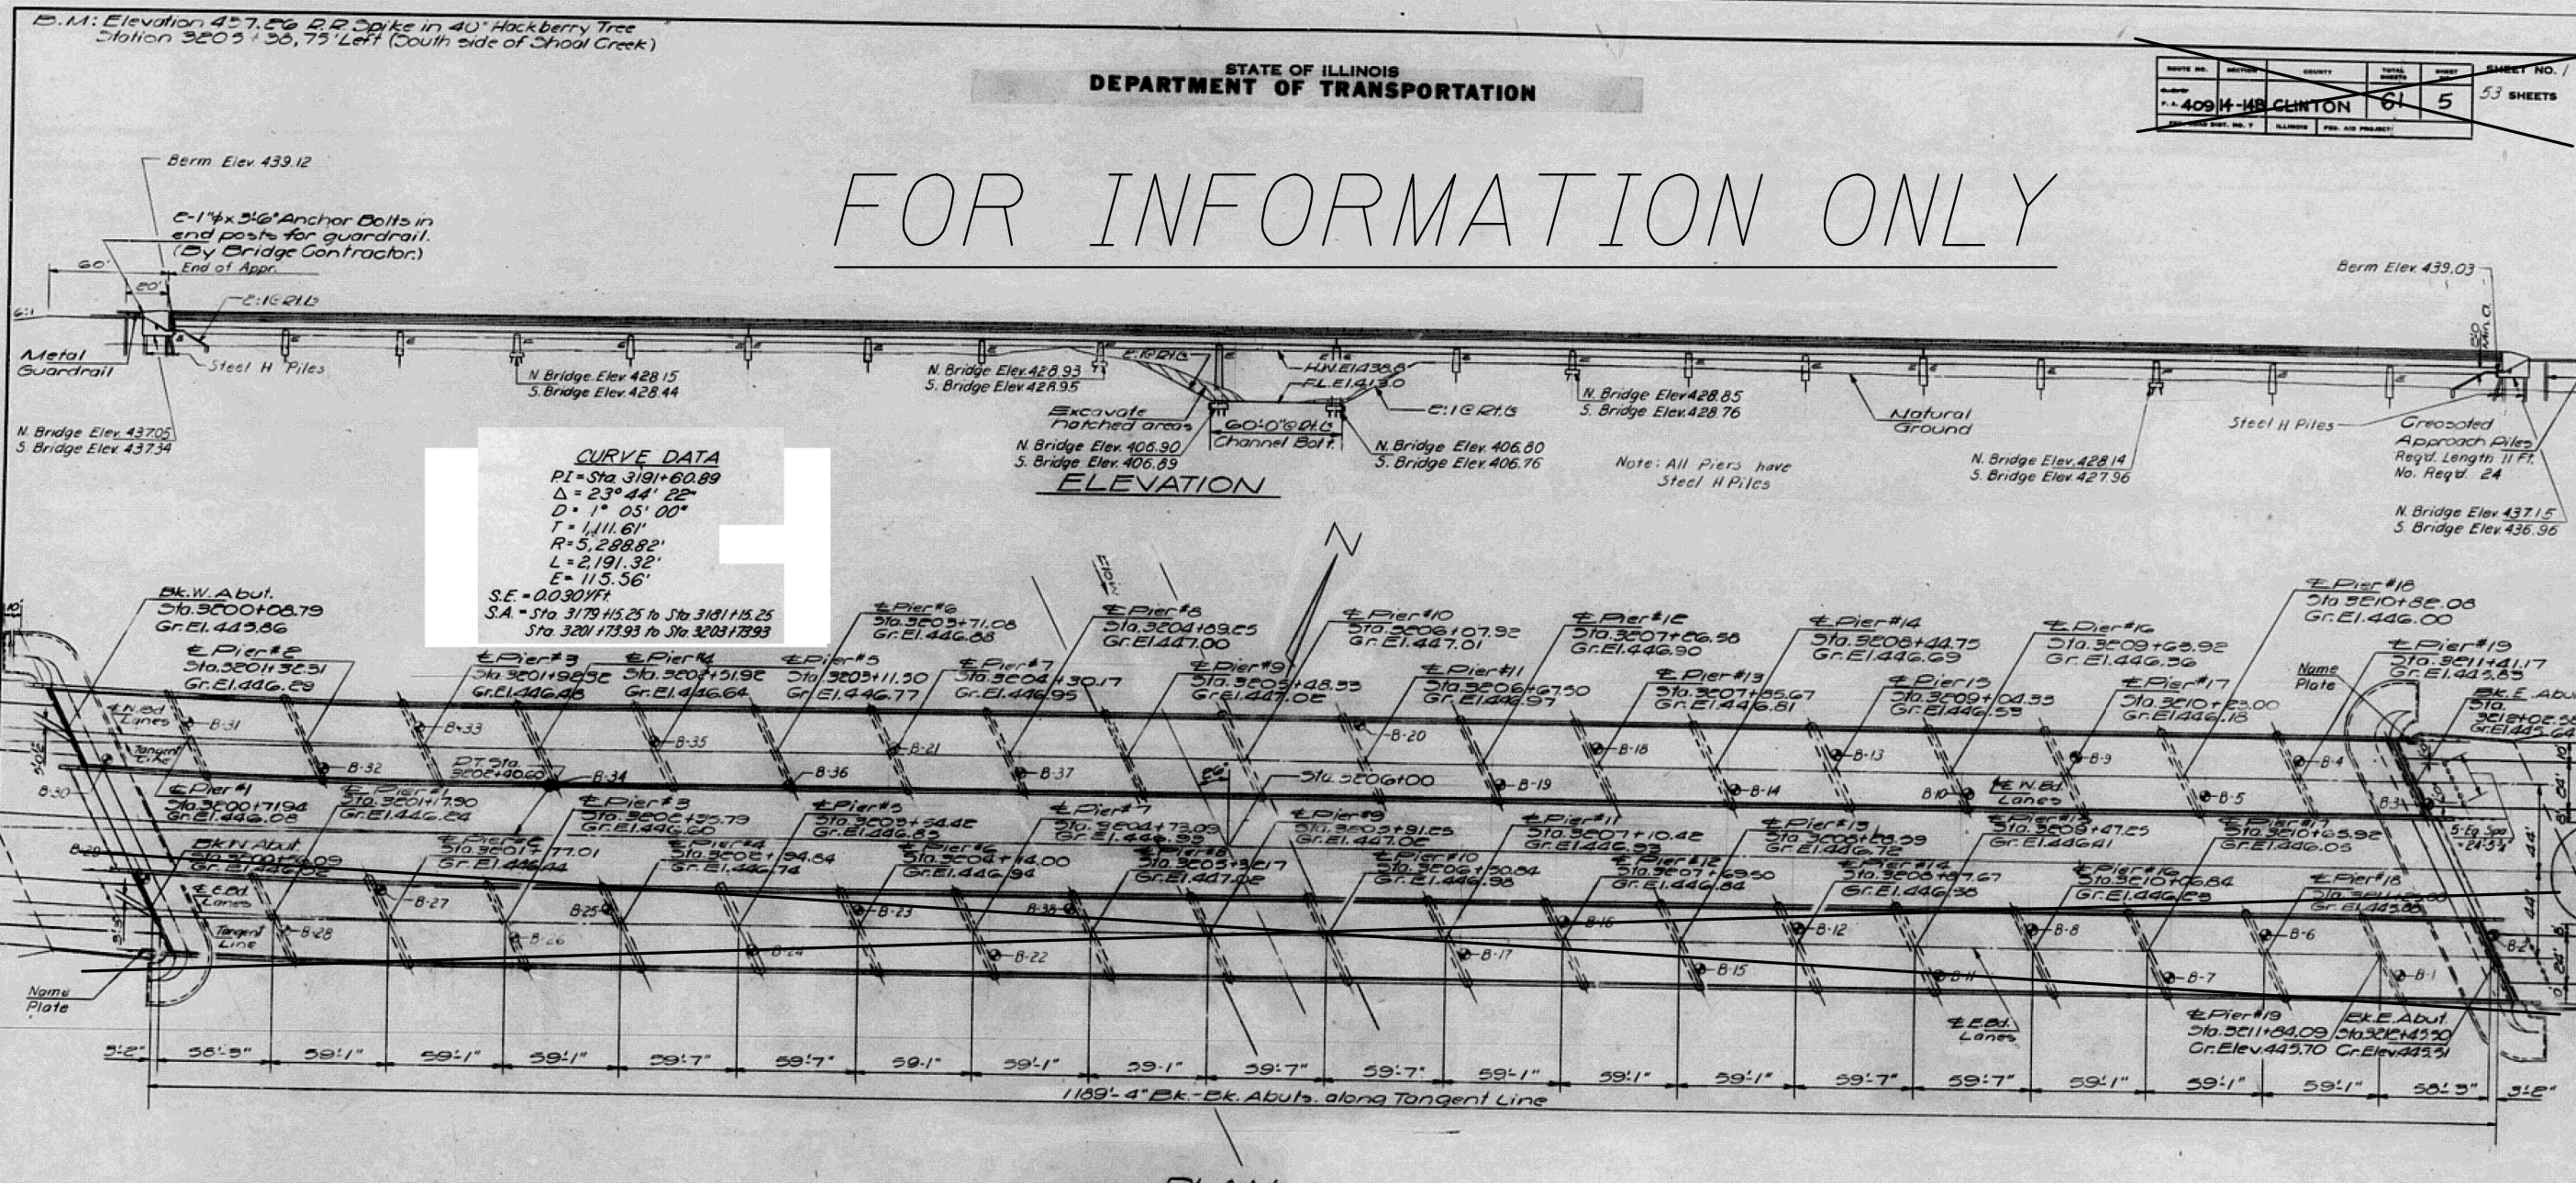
B.M.: Elevation 437.26 R.R. Spike in 40" Hackberry Tree Station 3203+38, 75' Left (South side of Shoal Creek)

STATE OF ILLINOIS
DEPARTMENT OF TRANSPORTATION

| ROUTE NO. | SECTION | COUNTY | TOTAL SHEETS | SHEET NO. |
|---|---|---|---|---|
| F.A. 409 | 14-14B | CLINTON | 61 | 5 |

SHEET NO. 1
53 SHEETS

FOR INFORMATION ONLY

Berm Elev. 439.12

2-1"φx3'-6" Anchor Bolts in end posts for guardrail. (By Bridge Contractor.)
End of Appr.
60'
20'
℄ Rdwy.
6:1
Metal Guardrail
Steel H Piles
N. Bridge Elev. 437.05
S. Bridge Elev. 437.34
N. Bridge Elev. 428.15
S. Bridge Elev. 428.44
N. Bridge Elev. 428.93
S. Bridge Elev. 428.95
℄ Rdwy.
H.W. El. 438.8
F.L. El. 413.0
℄ Rdwy.
Excavate hatched areas
60'-0" Bk.
Channel Bott.
N. Bridge Elev. 406.90
S. Bridge Elev. 406.89
N. Bridge Elev. 406.80
S. Bridge Elev. 406.76
ELEVATION
N. Bridge Elev. 428.85
S. Bridge Elev. 428.76
Natural Ground
Note: All Piers have Steel H Piles
N. Bridge Elev. 428.14
S. Bridge Elev. 427.96
Berm Elev. 439.03
Steel H Piles
Creosoted Approach Piles Reqd. Length 11 Ft. No. Reqd. 24
N. Bridge Elev. 437.15
S. Bridge Elev. 436.96

CURVE DATA
P.I. = Sta. 3191+60.89
Δ = 23° 44' 22"
D = 1° 05' 00"
T = 1,111.61'
R = 5,288.82'
L = 2,191.32'
E = 115.56'
S.E. = 0.030'/Ft.
S.A. = Sta. 3179+15.25 to Sta. 3181+15.25
Sta. 3201+73.93 to Sta. 3203+73.93

N
Flow

Bk. W. Abut. Sta. 3200+08.79 Gr. El. 443.86
℄ Pier #2 Sta. 3201+32.51 Gr. El. 446.29
℄ Pier #3 Sta. 3201+92.32 Gr. El. 446.46
℄ Pier #4 Sta. 3202+51.92 Gr. El. 446.64
℄ Pier #5 Sta. 3203+11.50 Gr. El. 446.77
℄ Pier #6 Sta. 3203+71.08 Gr. El. 446.88
℄ Pier #7 Sta. 3204+30.17 Gr. El. 446.95
℄ Pier #8 Sta. 3204+89.25 Gr. El. 447.00
℄ Pier #9 Sta. 3205+48.33 Gr. El. 447.02
℄ Pier #10 Sta. 3206+07.92 Gr. El. 447.01
℄ Pier #11 Sta. 3206+67.50 Gr. El. 446.97
℄ Pier #12 Sta. 3207+26.58 Gr. El. 446.90
℄ Pier #13 Sta. 3207+85.67 Gr. El. 446.81
℄ Pier #14 Sta. 3208+44.75 Gr. El. 446.69
℄ Pier #15 Sta. 3209+04.33 Gr. El. 446.53
℄ Pier #16 Sta. 3209+63.92 Gr. El. 446.36
℄ Pier #17 Sta. 3210+23.00 Gr. El. 446.18
℄ Pier #18 Sta. 3210+82.08 Gr. El. 446.00
℄ Pier #19 Sta. 3211+41.17 Gr. El. 445.83
Bk. E. Abut. Sta. 3212+02.5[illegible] Gr. El. 445.64
Name Plate
℄ W. Bd. Lanes
Tangent Line
P.T. Sta. 3202+40.60
Sta. 3206+00
℄ E. Bd. Lanes
B-31 B-33 B-35 B-32 B-34 B-36 B-21 B-37 B-20 B-18 B-19 B-14 B-13 B-9 B-4 B-10 B-5 B-3 B-30 B-29 B-27 B-28 B-25 B-26 B-24 B-23 B-38 B-22 B-17 B-16 B-12 B-15 B-11 B-8 B-7 B-6 B-1 B-2
℄ Pier #1 Sta. 3200+71.94 Gr. El. 446.08
℄ Pier #2 Sta. 3201+17.90 Gr. El. 446.24
Bk. W. Abut. Sta. 3200+18.09 Gr. El. 446.02
℄ Pier #2 Sta. 3201+77.01 Gr. El. 446.44
℄ Pier #3 Sta. 3202+35.79 Gr. El. 446.60
℄ Pier #4 Sta. 3202+94.84 Gr. El. 446.74
℄ Pier #5 Sta. 3203+54.42 Gr. El. 446.85
℄ Pier #6 Sta. 3204+14.00 Gr. El. 446.94
℄ Pier #7 Sta. 3204+73.09 Gr. El. 446.99
℄ Pier #8 Sta. 3205+32.17 Gr. El. 447.02
℄ Pier #9 Sta. 3205+91.25 Gr. El. 447.02
℄ Pier #10 Sta. 3206+50.84 Gr. El. 446.98
℄ Pier #11 Sta. 3207+10.42 Gr. El. 446.93
℄ Pier #12 Sta. 3207+69.50 Gr. El. 446.84
℄ Pier #13 Sta. 3208+28.59 Gr. El. 446.72
℄ Pier #14 Sta. 3208+87.67 Gr. El. 446.58
℄ Pier #15 Sta. 3209+47.25 Gr. El. 446.41
℄ Pier #16 Sta. 3210+06.84 Gr. El. 446.23
℄ Pier #17 Sta. 3210+65.92 Gr. El. 446.05
℄ Pier #18 Sta. 3211+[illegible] Gr. El. 445.88
℄ Pier #19 Sta. 3211+84.09 Gr. Elev. 445.70
Bk. E. Abut. Sta. 3212+45.90 Gr. Elev. 445.51
℄ E. Bd. Lanes
Name Plate
5 Eq. Spa. @ 24.34'
3'-2" 58'-5" 59'-1" 59'-1" 59'-1" 59'-7" 59'-7" 59'-1" 59'-1" 59'-1" 59'-7" 59'-7" 59'-1" 59'-1" 59'-1" 59'-7" 59'-7" 59'-1" 59'-1" 59'-1" 58'-5" 3'-2"
1189'-4" Bk.-Bk. Abuts. along Tangent Line
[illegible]